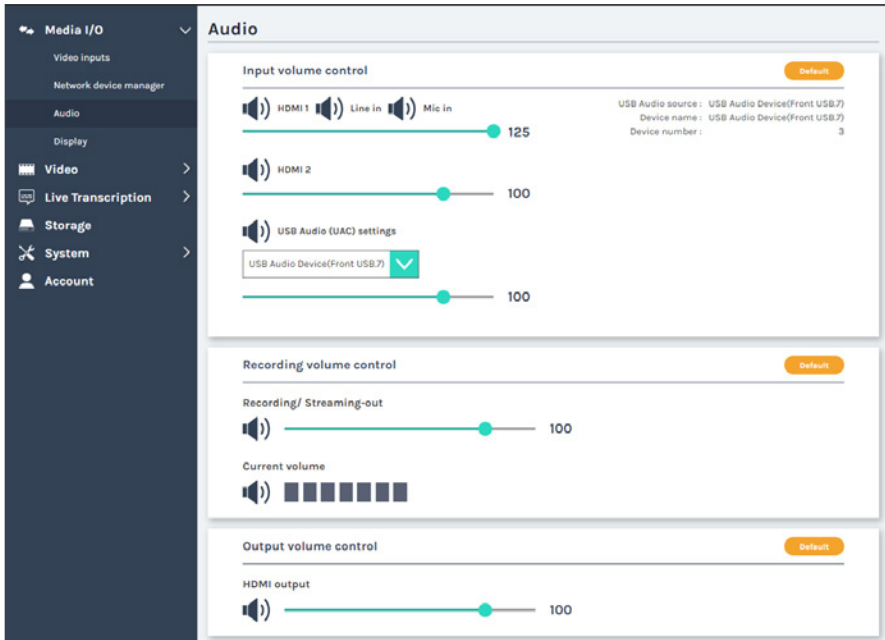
Media I/O

Video inputs

Network device manager

Audio

Display

Video

Live Transcription

Storage

System

Account

Audio

Input volume control

Default

HDMI 1 Line in Mic in

125

USB Audio source : USB Audio Device(Front USB.7)
Device name : USB Audio Device(Front USB.7)
Device number : 3

HDMI 2

100

USB Audio (UAC) settings

USB Audio Device(Front USB.7)

100

Recording volume control

Default

Recording/ Streaming-out

100

Current volume

Output volume control

Default

HDMI output

100